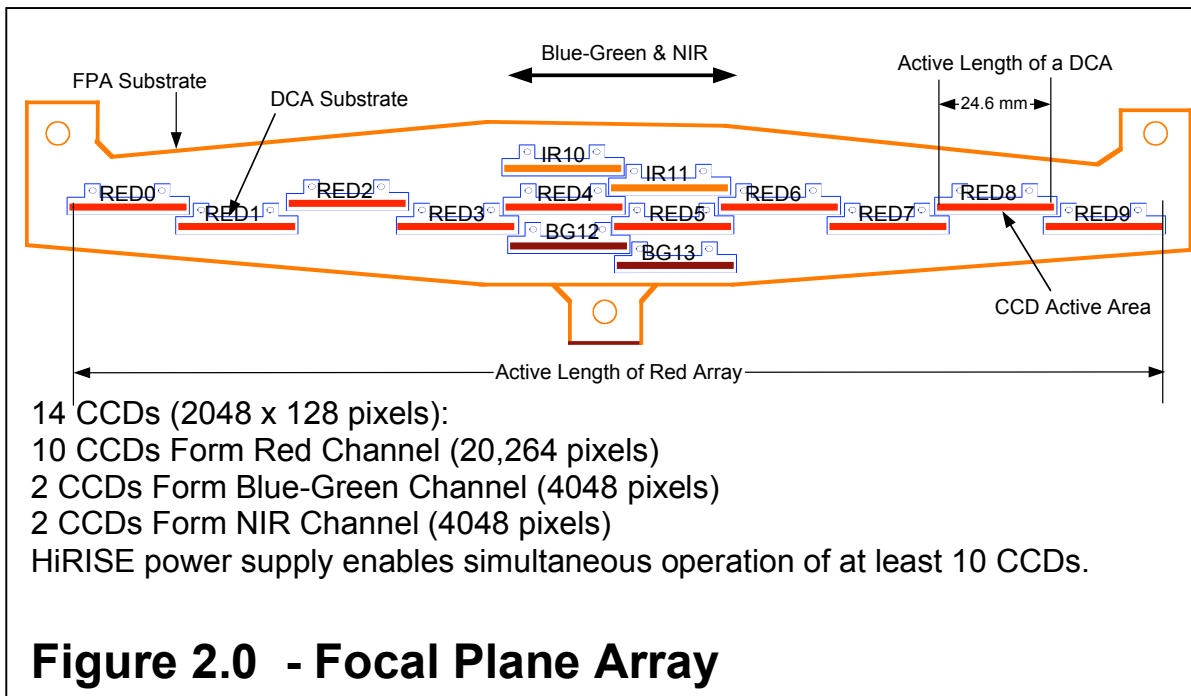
Blue-Green & NIR

FPA Substrate

DCA Substrate

Active Length of a DCA

24.6 mm

IR10

IR11

RED0

RED1

RED2

RED3

RED4

RED5

RED6

RED7

RED8

RED9

BG12

BG13

CCD Active Area

Active Length of Red Array

14 CCDs (2048 x 128 pixels):
10 CCDs Form Red Channel (20,264 pixels)
2 CCDs Form Blue-Green Channel (4048 pixels)
2 CCDs Form NIR Channel (4048 pixels)
HiRISE power supply enables simultaneous operation of at least 10 CCDs.

Figure 2.0 - Focal Plane Array